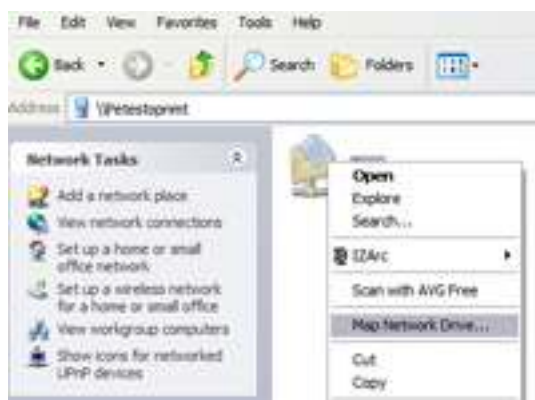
File Edit View Favorites Tools Help

Back Search Folders

Address \\Petestoprent

Network Tasks

Add a network place
View network connections
Set up a home or small office network
Set up a wireless network for a home or small office
View workgroup computers
Show icons for networked UPnP devices

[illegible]

Open
Explore
Search...
IZArc
Scan with AVG Free
Map Network Drive...
Cut
Copy